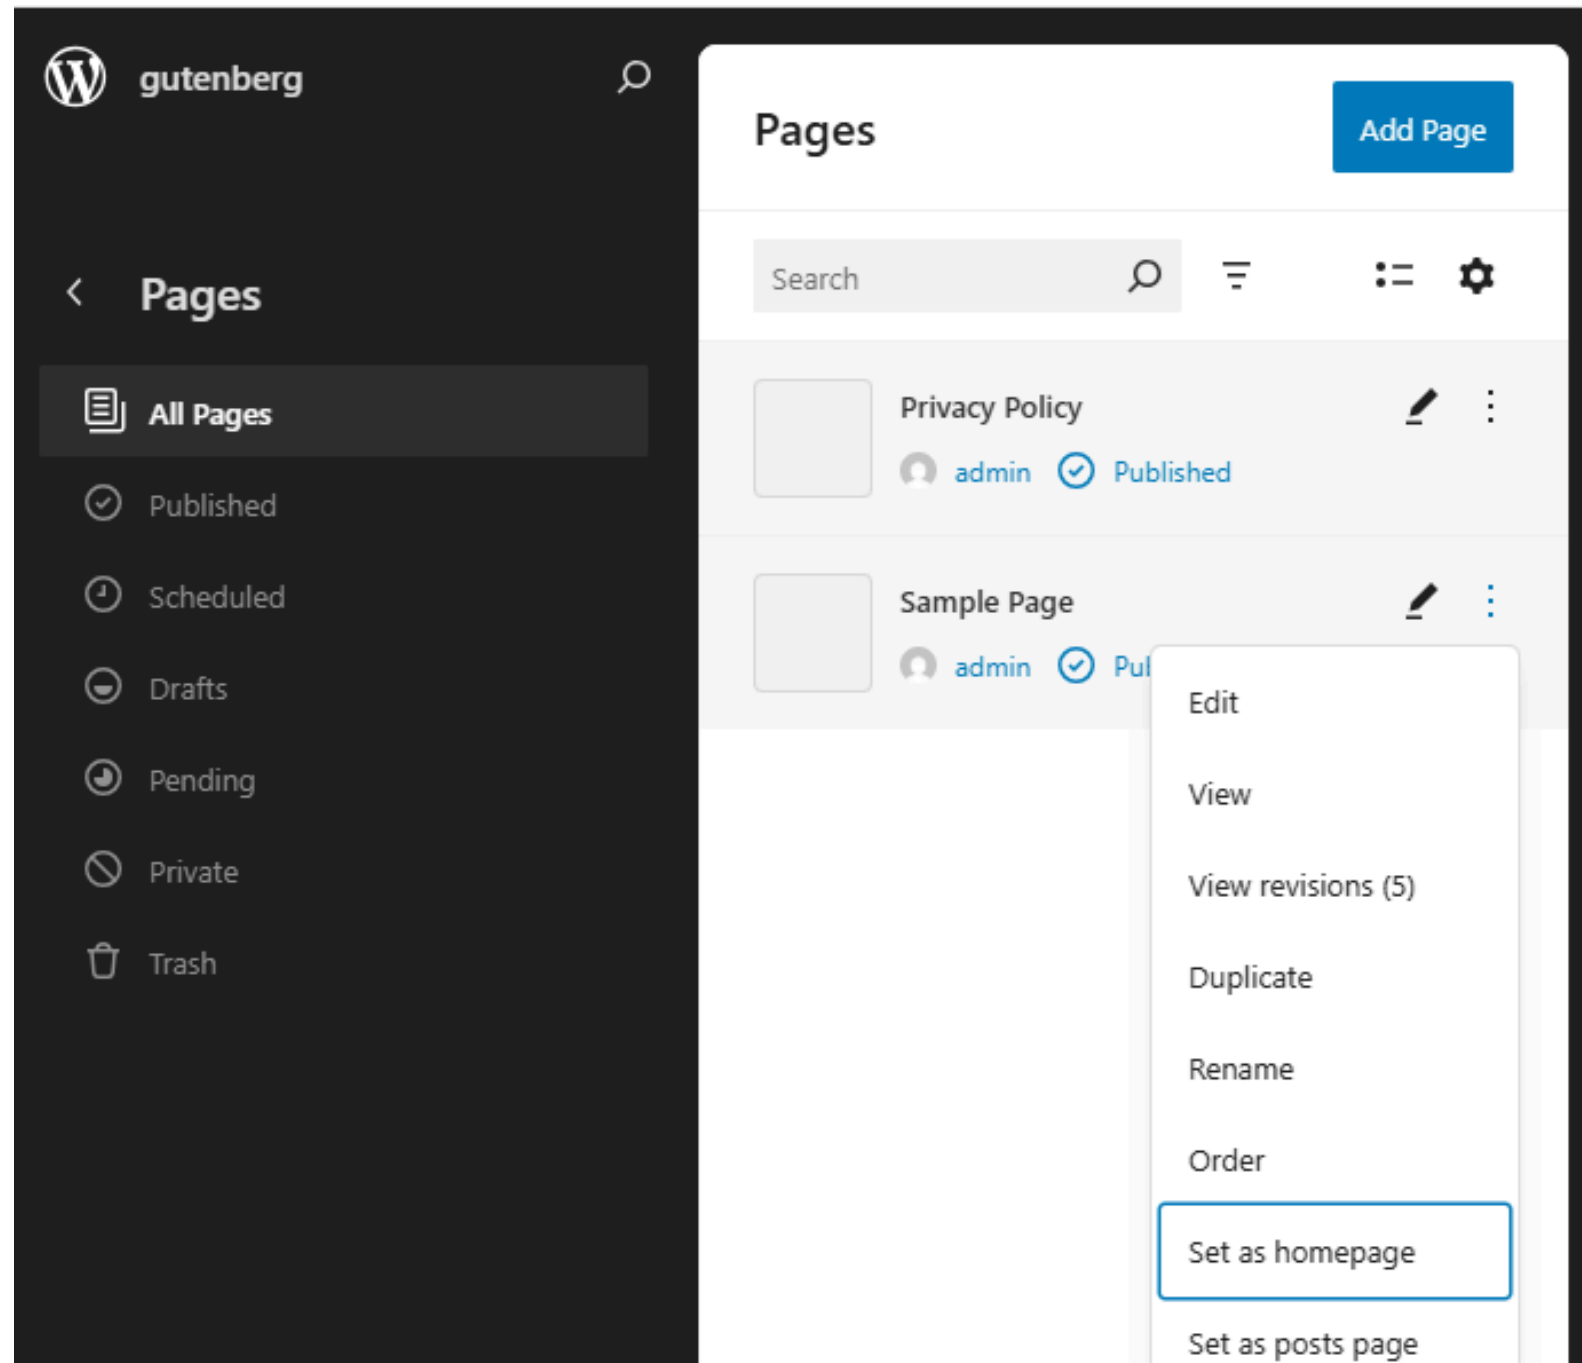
gutenberg

Pages

All Pages

Published

Scheduled

Drafts

Pending

Private

Trash

Pages

Add Page

Search

Privacy Policy

admin Published

Sample Page

admin Pul

Edit

View

View revisions (5)

Duplicate

Rename

Order

Set as homepage

Set as posts page